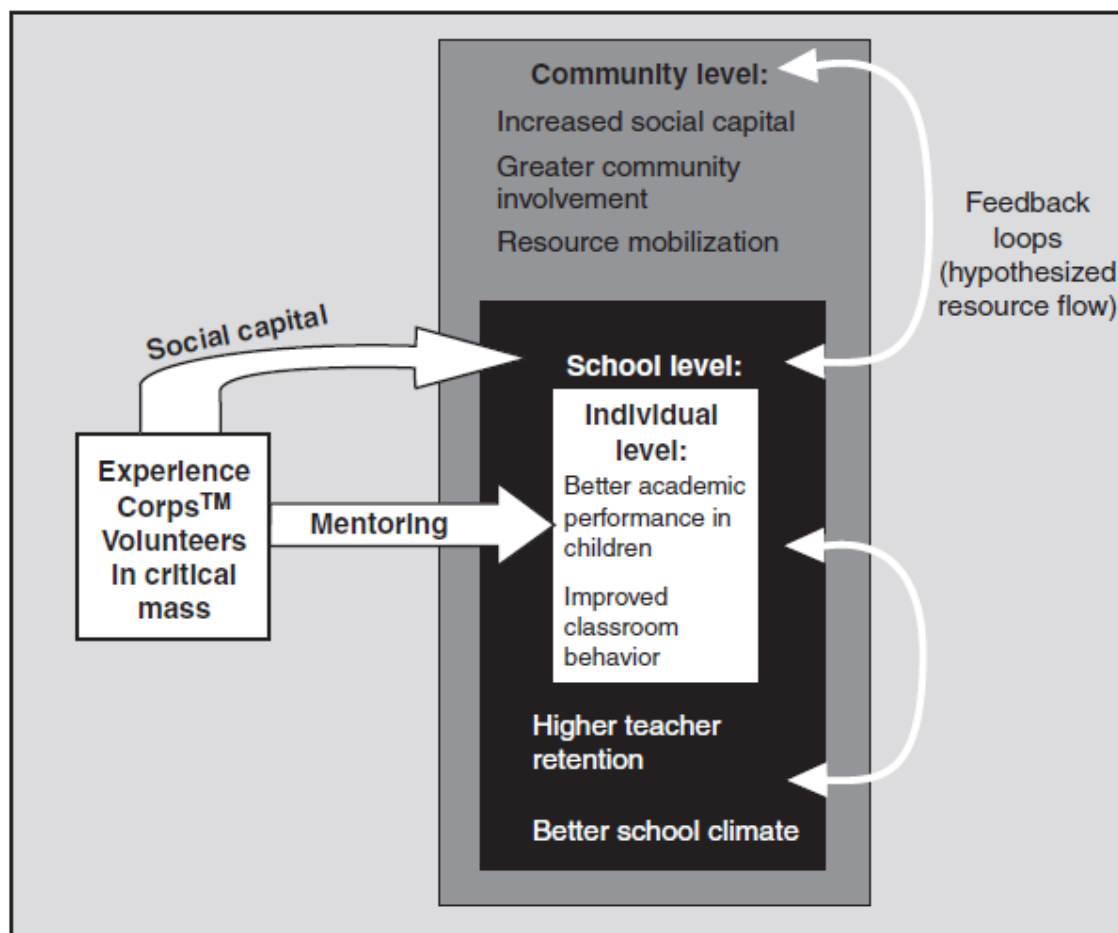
Community level:

Increased social capital

Greater community involvement

Resource mobilization

Feedback loops (hypothesized resource flow)

Social capital

School level:

Individual level:

Better academic performance in children

Improved classroom behavior

Experience Corps$^{TM}$ Volunteers in critical mass

Mentoring

Higher teacher retention

Better school climate